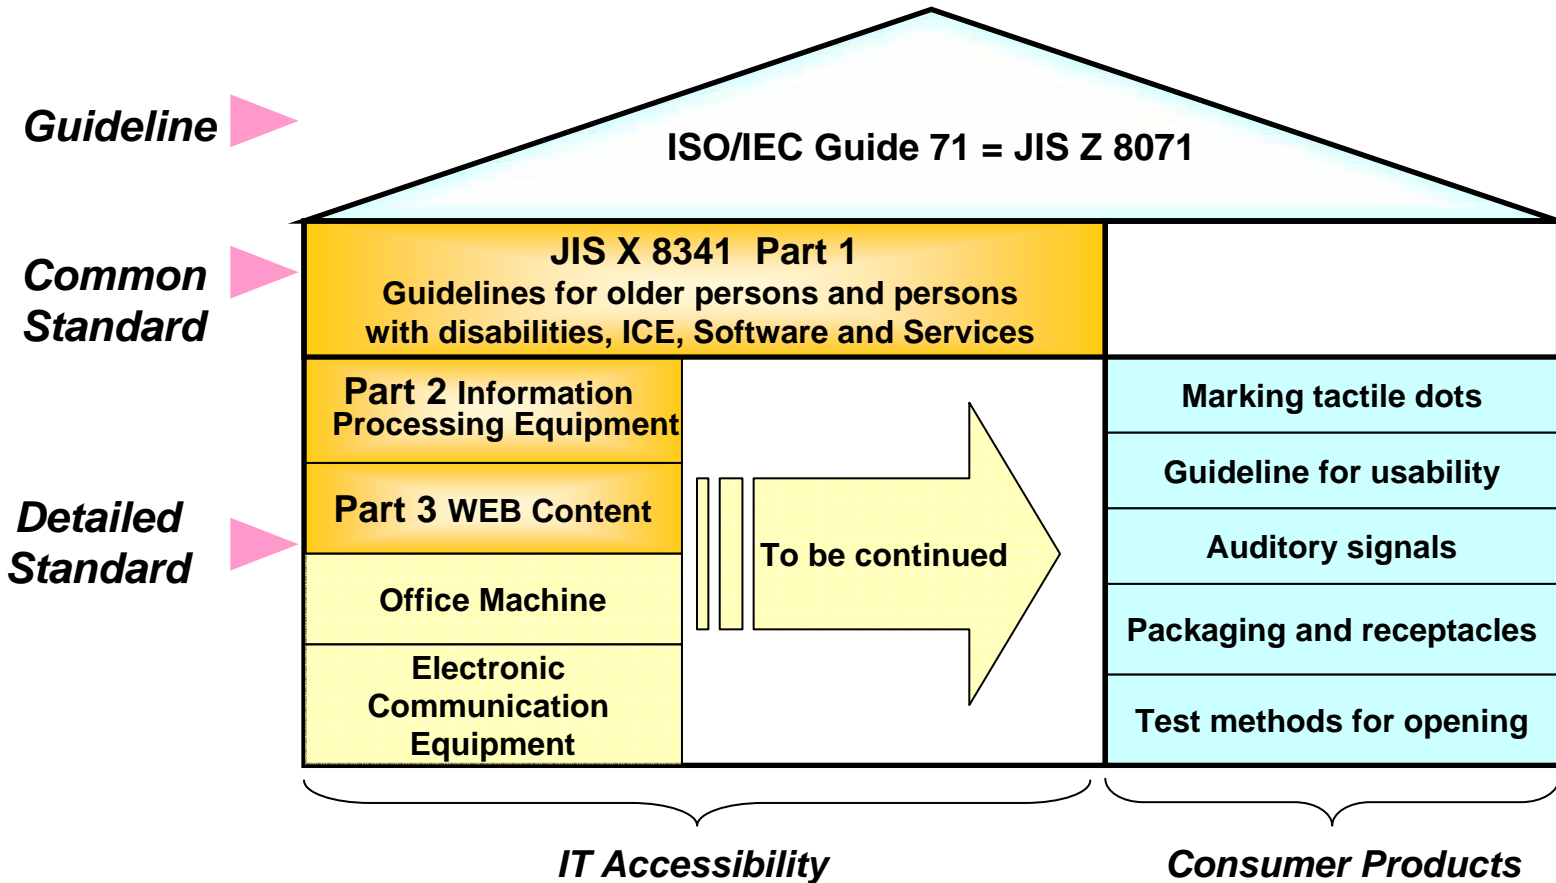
Guideline

ISO/IEC Guide 71 = JIS Z 8071

Common Standard

JIS X 8341 Part 1
Guidelines for older persons and persons with disabilities, ICE, Software and Services

Detailed Standard

Part 2 Information Processing Equipment

Part 3 WEB Content

Office Machine

Electronic Communication Equipment

To be continued

Marking tactile dots

Guideline for usability

Auditory signals

Packaging and receptacles

Test methods for opening

IT Accessibility

Consumer Products